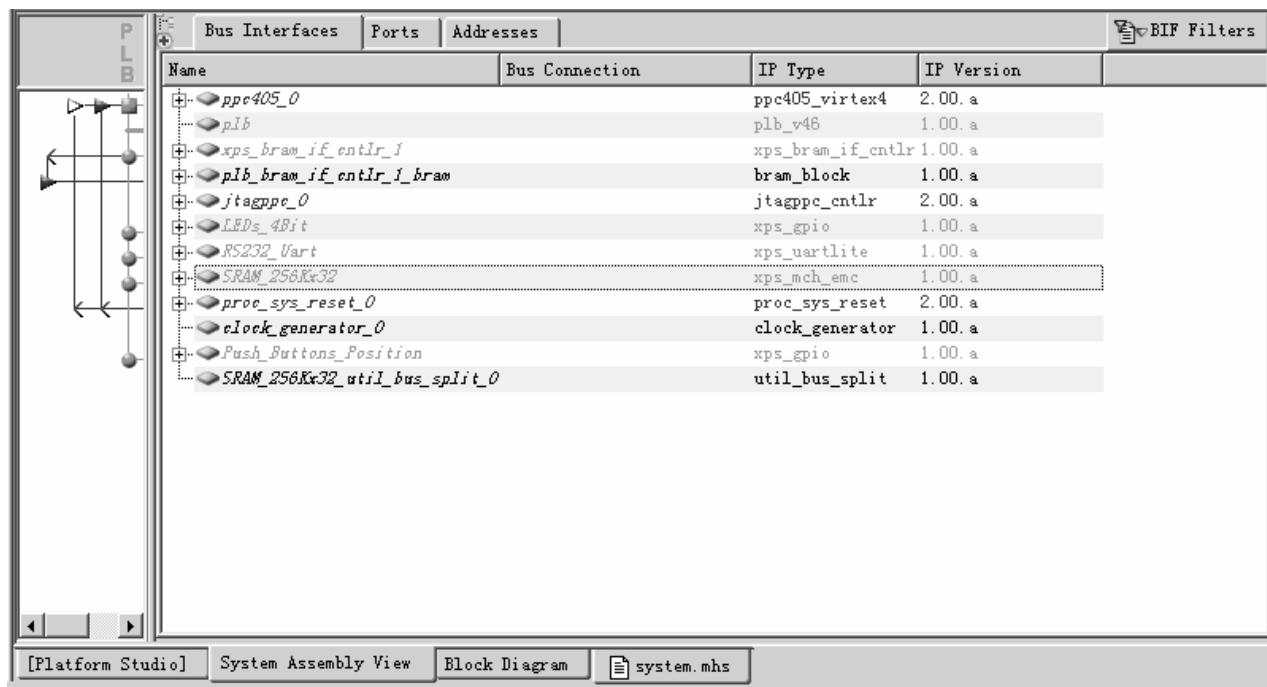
PLB

Bus Interfaces | Ports | Addresses

BIF Filters

| Name | Bus Connection | IP Type | IP Version |
|---|---|---|---|
| ppc405_0 | | ppc405_virtex4 | 2.00.a |
| plb | | plb_v46 | 1.00.a |
| xps_bram_if_cntlr_1 | | xps_bram_if_cntlr | 1.00.a |
| plb_bram_if_cntlr_1_bram | | bram_block | 1.00.a |
| jtagppc_0 | | jtagppc_cntlr | 2.00.a |
| LEDs_4Bit | | xps_gpio | 1.00.a |
| RS232_Uart | | xps_uartlite | 1.00.a |
| SRAM_256Kx32 | | xps_mch_emc | 1.00.a |
| proc_sys_reset_0 | | proc_sys_reset | 2.00.a |
| clock_generator_0 | | clock_generator | 1.00.a |
| Push_Buttons_Position | | xps_gpio | 1.00.a |
| SRAM_256Kx32_util_bus_split_0 | | util_bus_split | 1.00.a |

[Platform Studio] | System Assembly View | Block Diagram | system.mhs